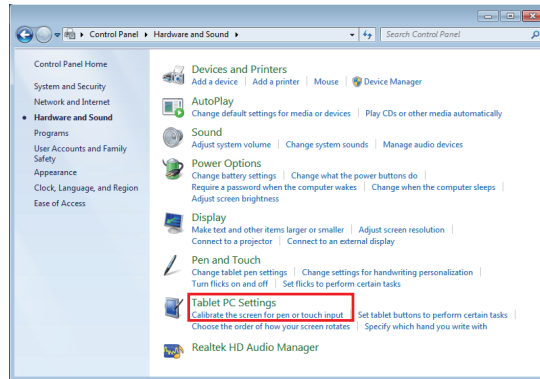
▸ Control Panel ▸ Hardware and Sound ▸

Search Control Panel

Control Panel Home

System and Security

Network and Internet

Hardware and Sound

Programs

User Accounts and Family Safety

Appearance

Clock, Language, and Region

Ease of Access

Devices and Printers
Add a device | Add a printer | Mouse | Device Manager

AutoPlay
Change default settings for media or devices | Play CDs or other media automatically

Sound
Adjust system volume | Change system sounds | Manage audio devices

Power Options
Change battery settings | Change what the power buttons do | Require a password when the computer wakes | Change when the computer sleeps | Adjust screen brightness

Display
Make text and other items larger or smaller | Adjust screen resolution | Connect to a projector | Connect to an external display

Pen and Touch
Change tablet pen settings | Change settings for handwriting personalization | Turn flicks on and off | Set flicks to perform certain tasks

Tablet PC Settings
Calibrate the screen for pen or touch input | Set tablet buttons to perform certain tasks | Choose the order of how your screen rotates | Specify which hand you write with

Realtek HD Audio Manager